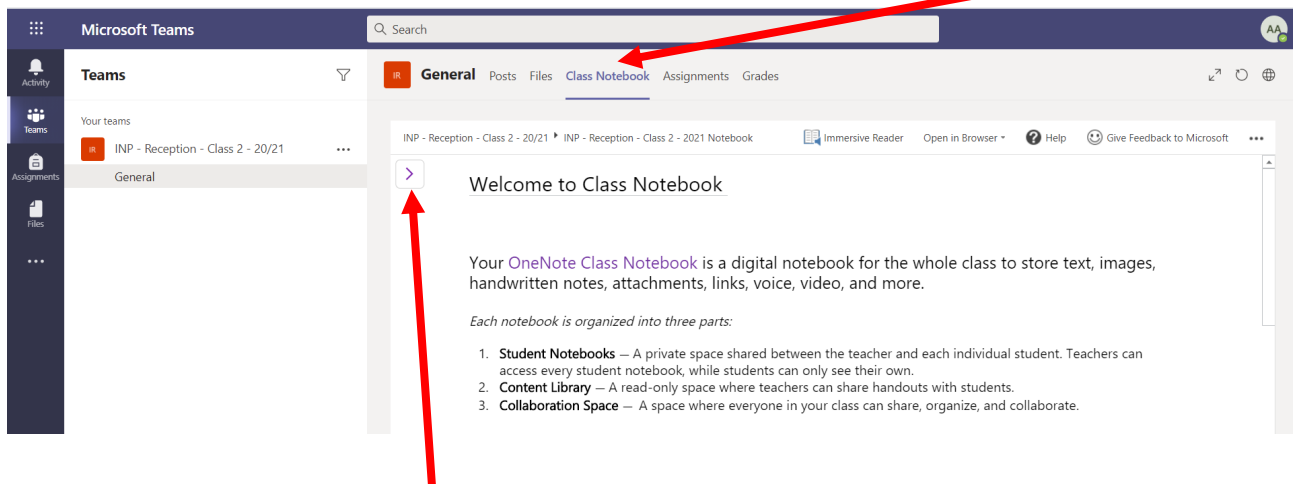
Microsoft Teams

Search

AA

Activity

Teams

Assignments

Files

...

Teams

Your teams

IR INP - Reception - Class 2 - 20/21 ...

General

IR General Posts Files Class Notebook Assignments Grades

INP - Reception - Class 2 - 20/21 ▸ INP - Reception - Class 2 - 2021 Notebook

Immersive Reader Open in Browser Help Give Feedback to Microsoft ...

Welcome to Class Notebook

Your OneNote Class Notebook is a digital notebook for the whole class to store text, images, handwritten notes, attachments, links, voice, video, and more.

*Each notebook is organized into three parts:*

1. **Student Notebooks** — A private space shared between the teacher and each individual student. Teachers can access every student notebook, while students can only see their own.
2. **Content Library** — A read-only space where teachers can share handouts with students.
3. **Collaboration Space** — A space where everyone in your class can share, organize, and collaborate.